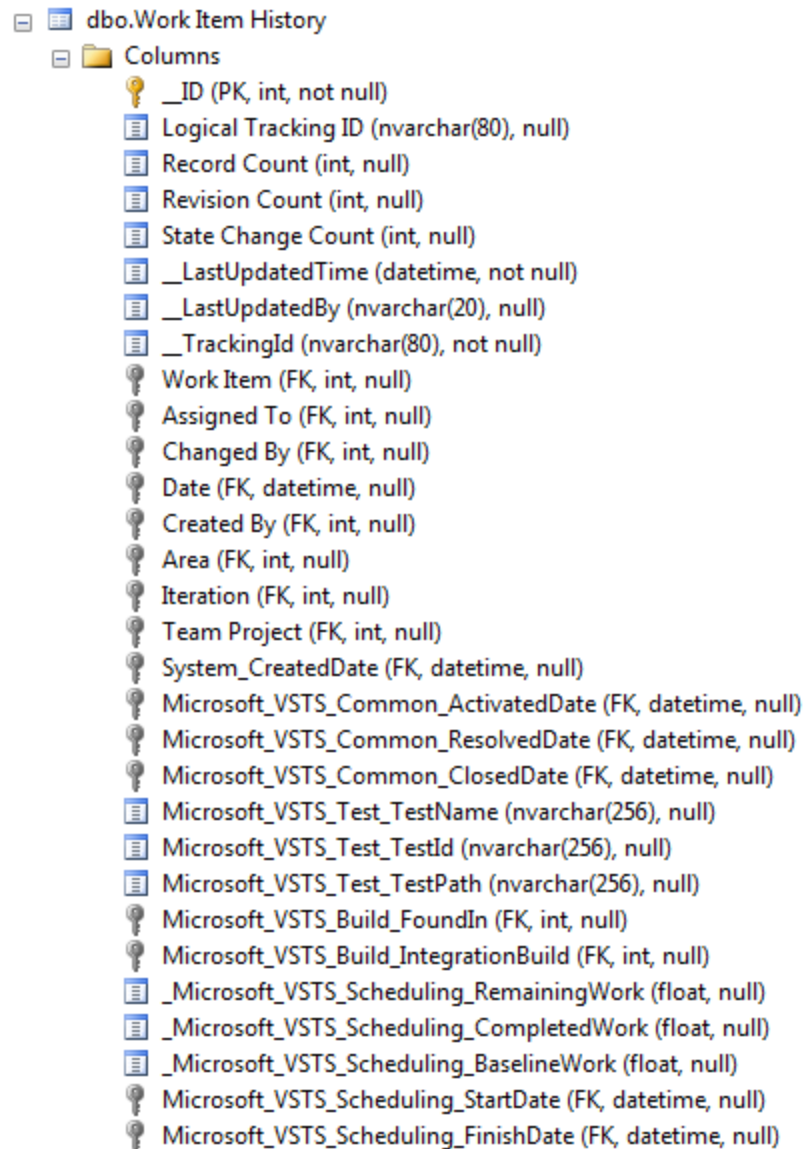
dbo.Work Item History
Columns
__ID (PK, int, not null)
Logical Tracking ID (nvarchar(80), null)
Record Count (int, null)
Revision Count (int, null)
State Change Count (int, null)
__LastUpdatedTime (datetime, not null)
__LastUpdatedBy (nvarchar(20), null)
__TrackingId (nvarchar(80), not null)
Work Item (FK, int, null)
Assigned To (FK, int, null)
Changed By (FK, int, null)
Date (FK, datetime, null)
Created By (FK, int, null)
Area (FK, int, null)
Iteration (FK, int, null)
Team Project (FK, int, null)
System_CreatedDate (FK, datetime, null)
Microsoft_VSTS_Common_ActivatedDate (FK, datetime, null)
Microsoft_VSTS_Common_ResolvedDate (FK, datetime, null)
Microsoft_VSTS_Common_ClosedDate (FK, datetime, null)
Microsoft_VSTS_Test_TestName (nvarchar(256), null)
Microsoft_VSTS_Test_TestId (nvarchar(256), null)
Microsoft_VSTS_Test_TestPath (nvarchar(256), null)
Microsoft_VSTS_Build_FoundIn (FK, int, null)
Microsoft_VSTS_Build_IntegrationBuild (FK, int, null)
_Microsoft_VSTS_Scheduling_RemainingWork (float, null)
_Microsoft_VSTS_Scheduling_CompletedWork (float, null)
_Microsoft_VSTS_Scheduling_BaselineWork (float, null)
Microsoft_VSTS_Scheduling_StartDate (FK, datetime, null)
Microsoft_VSTS_Scheduling_FinishDate (FK, datetime, null)